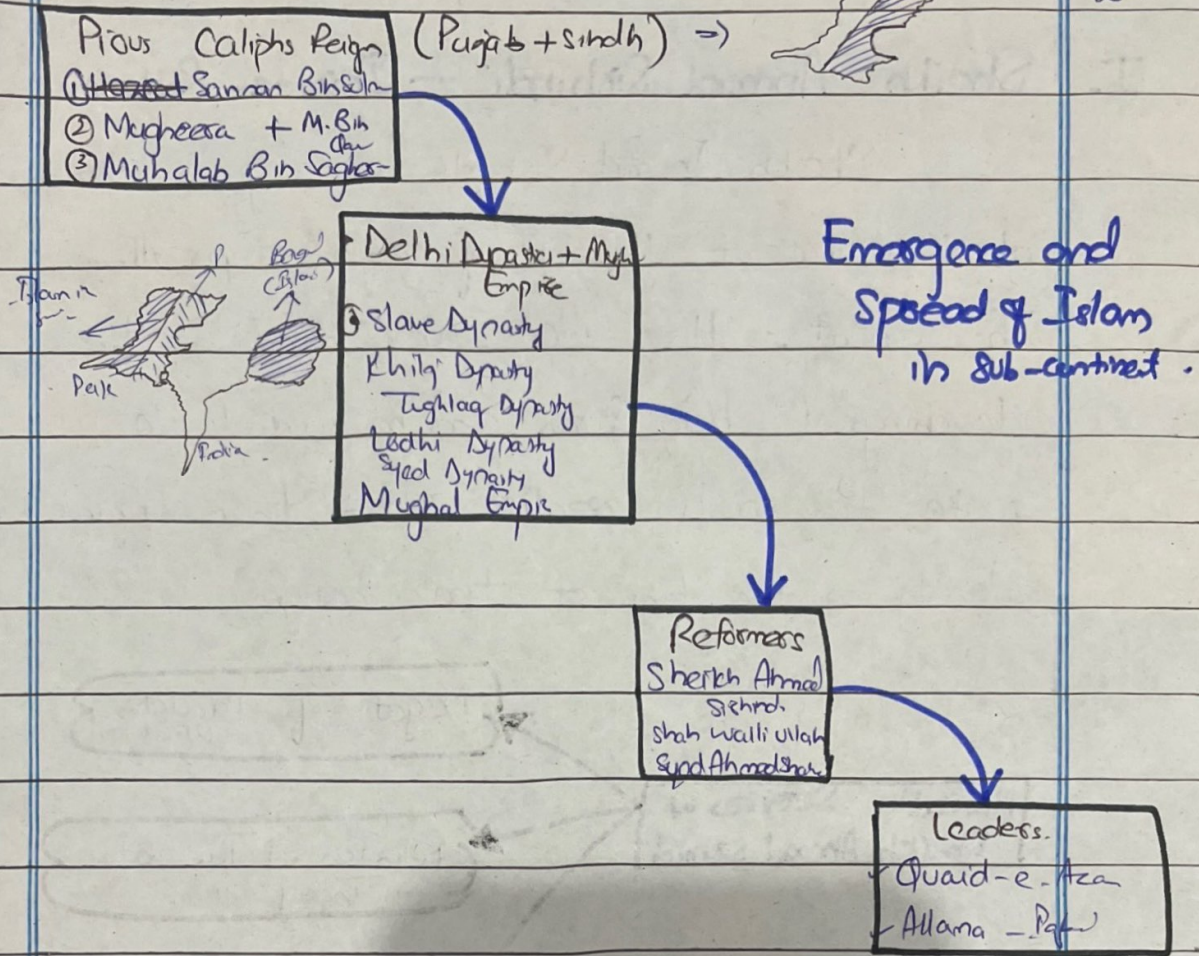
Pious Caliphs Reign (Punjab + sindh) →
① ~~Hazrat~~ Sanan Bin Salm
② Mugheera + M. Bin Qasim
③ Muhalab Bin Sagher

Delhi Dynasties + Mughal Empire
① Slave Dynasty
Khilji Dynasty
Tughlaq Dynasty
Lodhi Dynasty
Syed Dynasty
Mughal Empire

Islam in
Pak
P
Bang (Islam)
India

Emergence and Spread of Islam in sub-continent.

Reformers
Sheikh Ahmad Sirhndi
Shah Walli Ullah
Syed Ahmad Shah

Leaders.
Quaid-e-Azam
Allama Iqbal